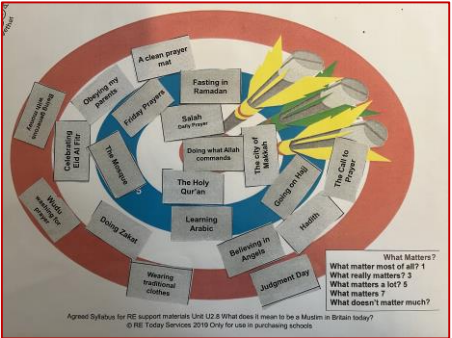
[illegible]

A clean prayer mat

Obeying my parents

Fasting in Ramadan

Friday Prayers

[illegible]

Celebrating Eid Al Fitr

Salah
Daily Prayer

The Mosque

Doing what Allah commands

The city of Makkah

The Call to Prayer

The Holy Qur'an

Going on Hajj

Wudu
washing for prayer

Learning Arabic

Hadith

Doing Zakat

Believing in Angels

Wearing traditional clothes

Judgment Day

What Matters?
What matter most of all? 1
What really matters? 3
What matters a lot? 5
What matters ?
What doesn't matter much?

Agreed Syllabus for RE support materials Unit U2.8 What does it mean to be a Muslim in Britain today?
© RE Today Services 2019 Only for use in purchasing schools